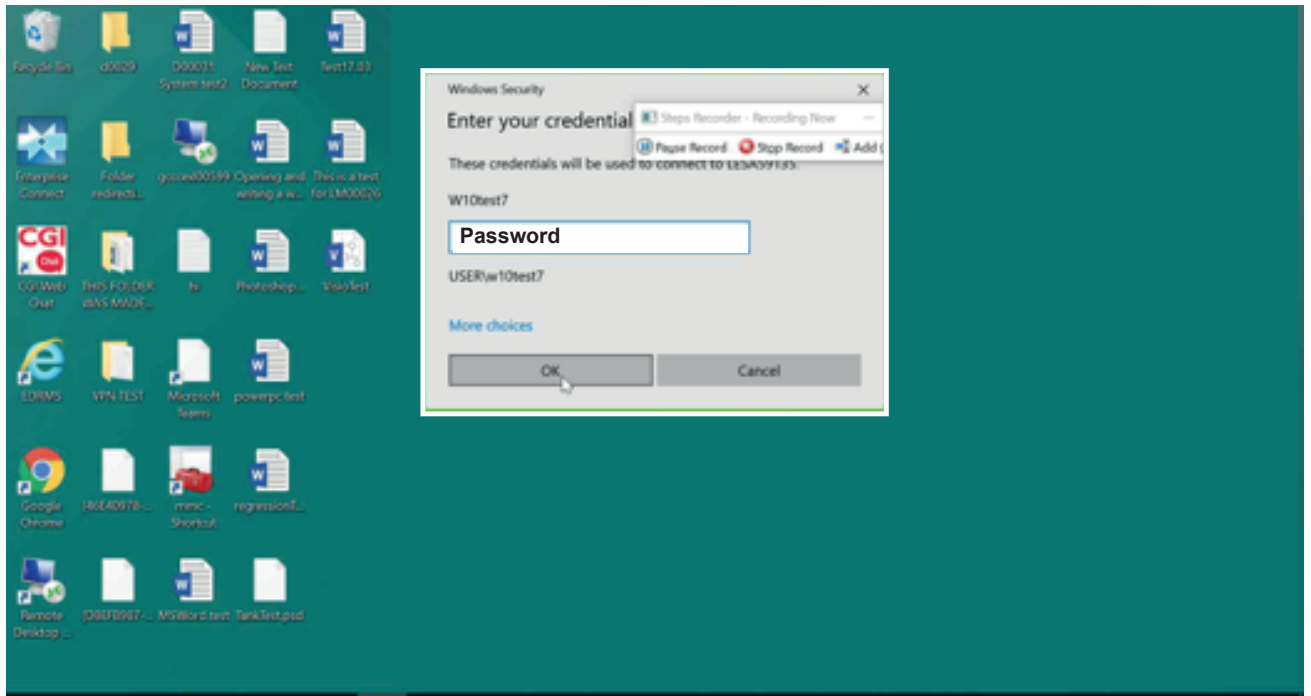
Recycle Bin
d0029
D00031 System test2
New Text Document
Test17.03
Enterprise Connect
Folder redirecti...
gcccnd00599
Opening and writing a w...
This is a test for LM00026
CGI Web Chat
THIS FOLDER WAS MADE...
hi
Photoshop...
VisioTest
EDRMS
VPN TEST
Microsoft Teams
powerpc test
Google Chrome
{46E40978-...
mmc - Shortcut
regressionT...
Remote Desktop ...
{D8EF8987-...
MSWord test
TankTest.psd

Windows Security
Enter your credential
Steps Recorder - Recording Now
Pause Record
Stop Record
Add
These credentials will be used to connect to LESA59135.
W10test7
Password
USER\w10test7
More choices
OK
Cancel